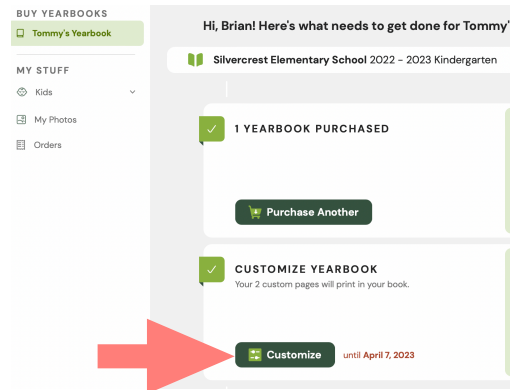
BUY YEARBOOKS
Tommy's Yearbook
MY STUFF
Kids
My Photos
Orders

Hi, Brian! Here's what needs to get done for Tommy's

Silvercrest Elementary School 2022 - 2023 Kindergarten

1 YEARBOOK PURCHASED

Purchase Another

CUSTOMIZE YEARBOOK
Your 2 custom pages will print in your book.

Customize until April 7, 2023